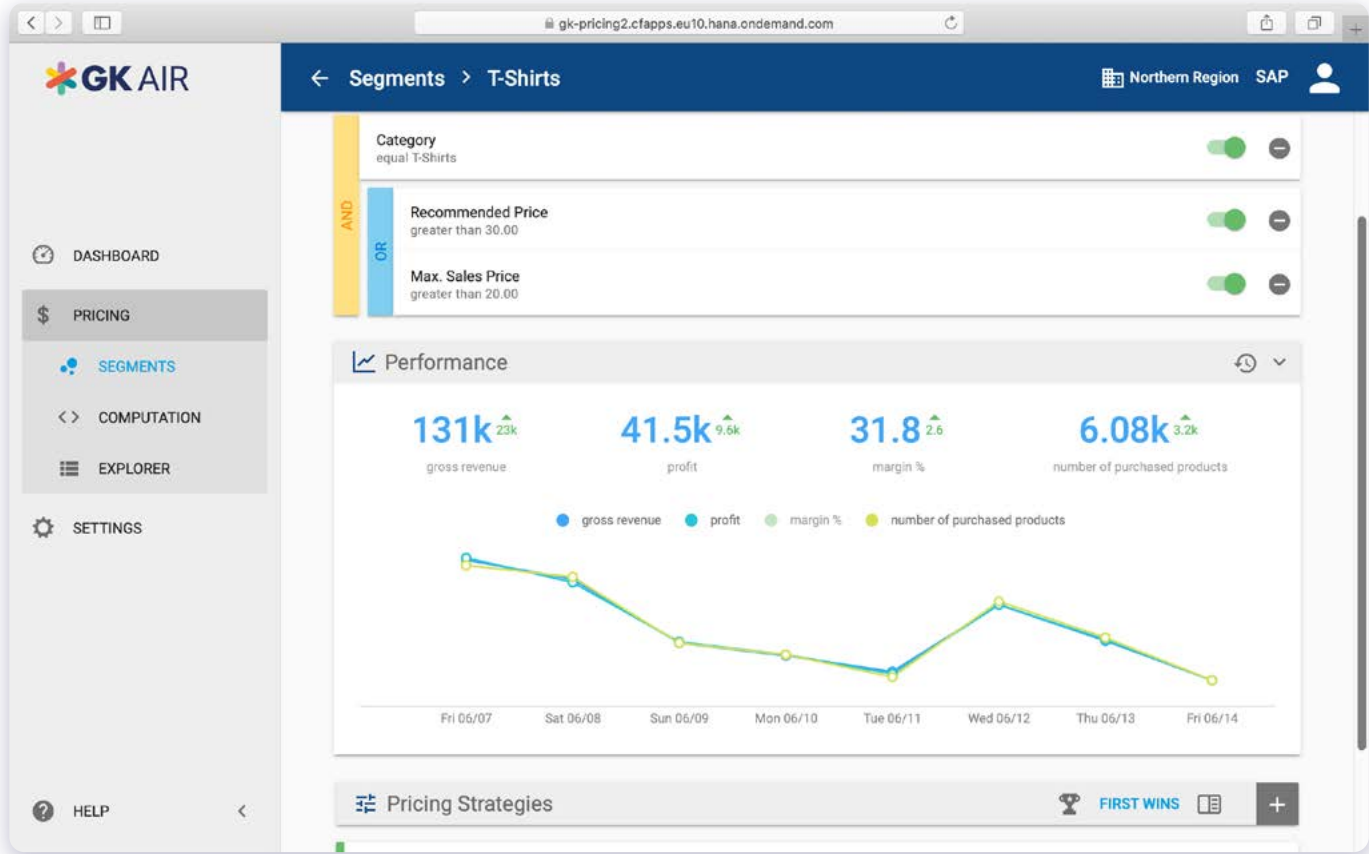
gk-pricing2.cfapps.eu10.hana.ondemand.com

GK AIR

Segments > T-Shirts

Northern Region SAP

DASHBOARD

PRICING

SEGMENTS

COMPUTATION

EXPLORER

SETTINGS

HELP

AND

Category
equal T-Shirts

OR

Recommended Price
greater than 30.00

Max. Sales Price
greater than 20.00

Performance

131k 23k
gross revenue

41.5k 9.6k
profit

31.8 2.6
margin %

6.08k 3.2k
number of purchased products

gross revenue profit margin % number of purchased products

Fri 06/07 Sat 06/08 Sun 06/09 Mon 06/10 Tue 06/11 Wed 06/12 Thu 06/13 Fri 06/14

Pricing Strategies

FIRST WINS